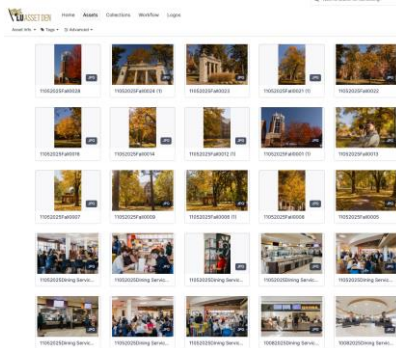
ASSET DEN

Home Assets Collections Workflow Logins

Asset Info Tags Advanced

JPG 11052025Fall0028
11052025Fall0024 (1)
11052025Fall0023
11052025Fall0021 (1)
11052025Fall0022
11052025Fall0016
11052025Fall0014
11052025Fall0012 (1)
11052025Fall0001 (1)
11052025Fall0013
11052025Fall0007
11052025Fall0009
11052025Fall0008 (1)
11052025Fall0008
11052025Fall0005
11052025Dining Servic...
11052025Dining Servic...
11052025Dining Servic...
11052025Dining Servic...
11052025Dining Servic...
11052025Dining Servic...
11052025Dining Servic...
11052025Dining Servic...
11052025Dining Servic...
10052025Dining Servic...